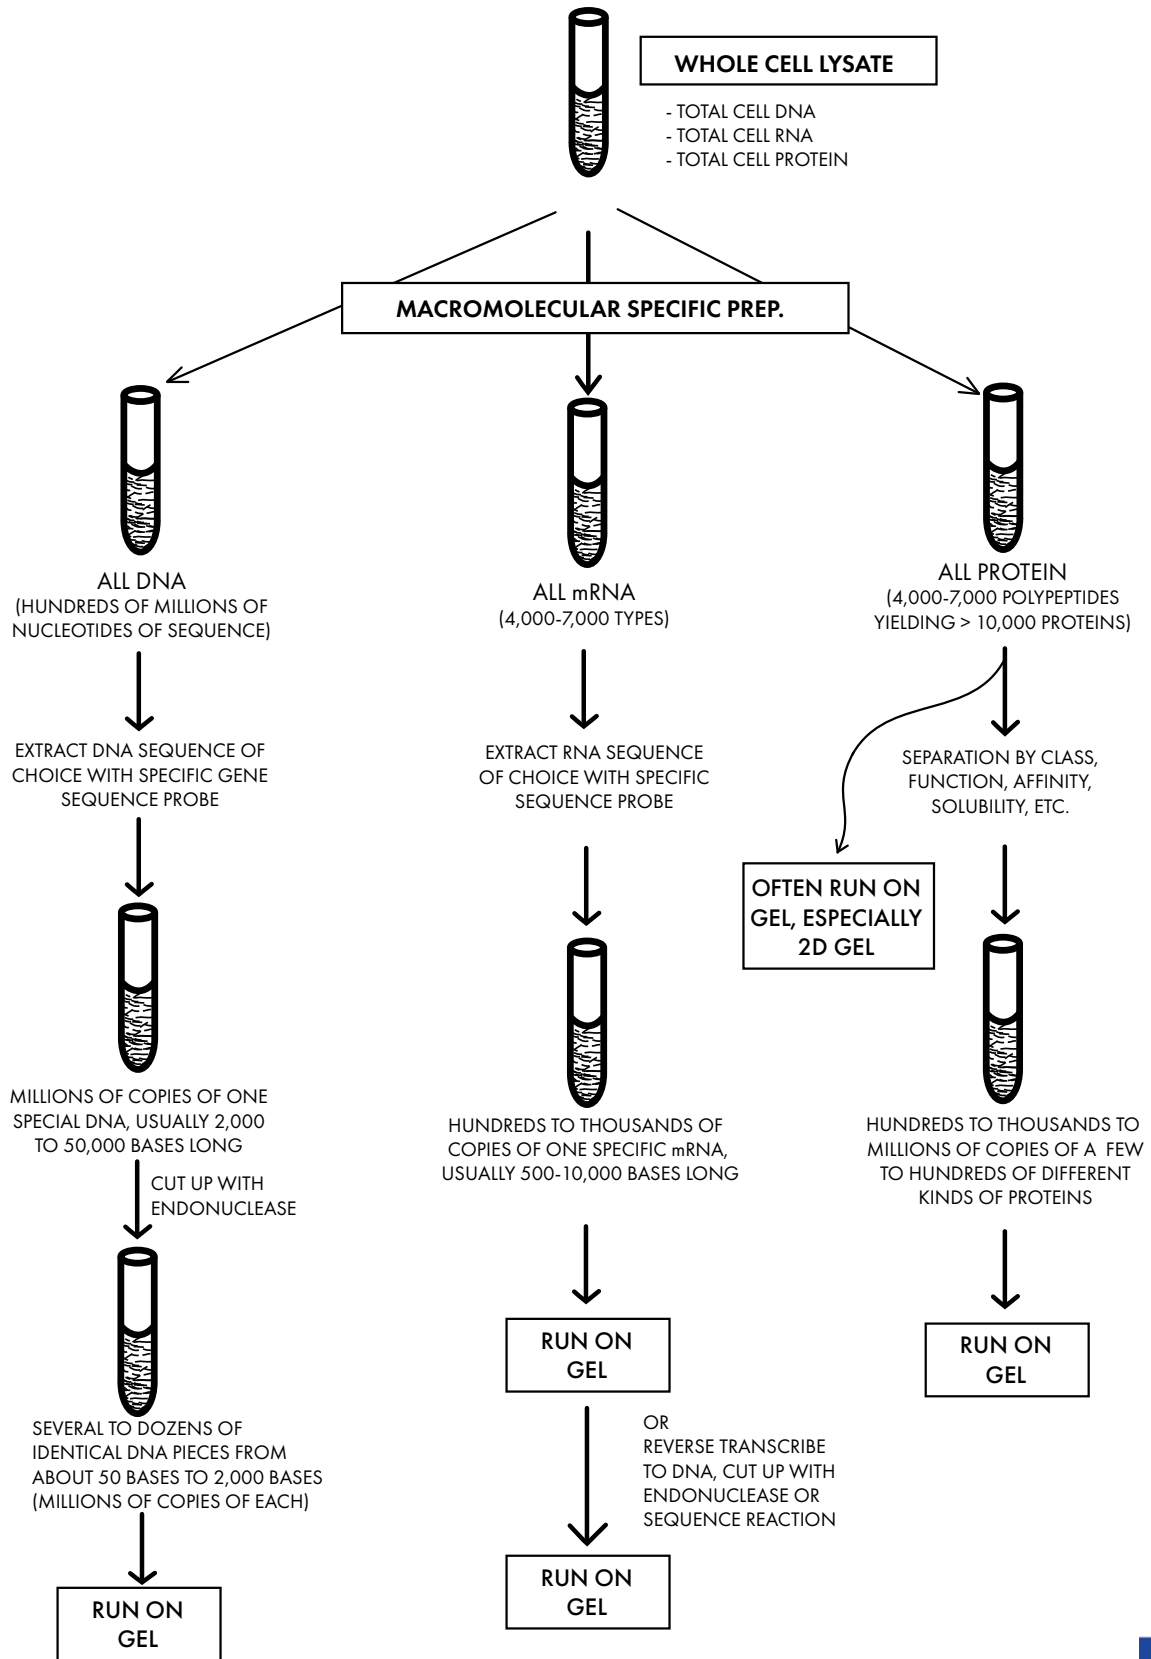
WHOLE CELL LYSATE

- TOTAL CELL DNA
- TOTAL CELL RNA
- TOTAL CELL PROTEIN

MACROMOLECULAR SPECIFIC PREP.

ALL DNA
(HUNDREDS OF MILLIONS OF NUCLEOTIDES OF SEQUENCE)

EXTRACT DNA SEQUENCE OF CHOICE WITH SPECIFIC GENE SEQUENCE PROBE

MILLIONS OF COPIES OF ONE SPECIAL DNA, USUALLY 2,000 TO 50,000 BASES LONG

CUT UP WITH ENDONUCLEASE

SEVERAL TO DOZENS OF IDENTICAL DNA PIECES FROM ABOUT 50 BASES TO 2,000 BASES (MILLIONS OF COPIES OF EACH)

RUN ON GEL

ALL mRNA
(4,000-7,000 TYPES)

EXTRACT RNA SEQUENCE OF CHOICE WITH SPECIFIC SEQUENCE PROBE

HUNDREDS TO THOUSANDS OF COPIES OF ONE SPECIFIC mRNA, USUALLY 500-10,000 BASES LONG

RUN ON GEL

OR
REVERSE TRANSCRIBE TO DNA, CUT UP WITH ENDONUCLEASE OR SEQUENCE REACTION

RUN ON GEL

ALL PROTEIN
(4,000-7,000 POLYPEPTIDES YIELDING > 10,000 PROTEINS)

SEPARATION BY CLASS, FUNCTION, AFFINITY, SOLUBILITY, ETC.

OFTEN RUN ON GEL, ESPECIALLY 2D GEL

HUNDREDS TO THOUSANDS TO MILLIONS OF COPIES OF A FEW TO HUNDREDS OF DIFFERENT KINDS OF PROTEINS

RUN ON GEL